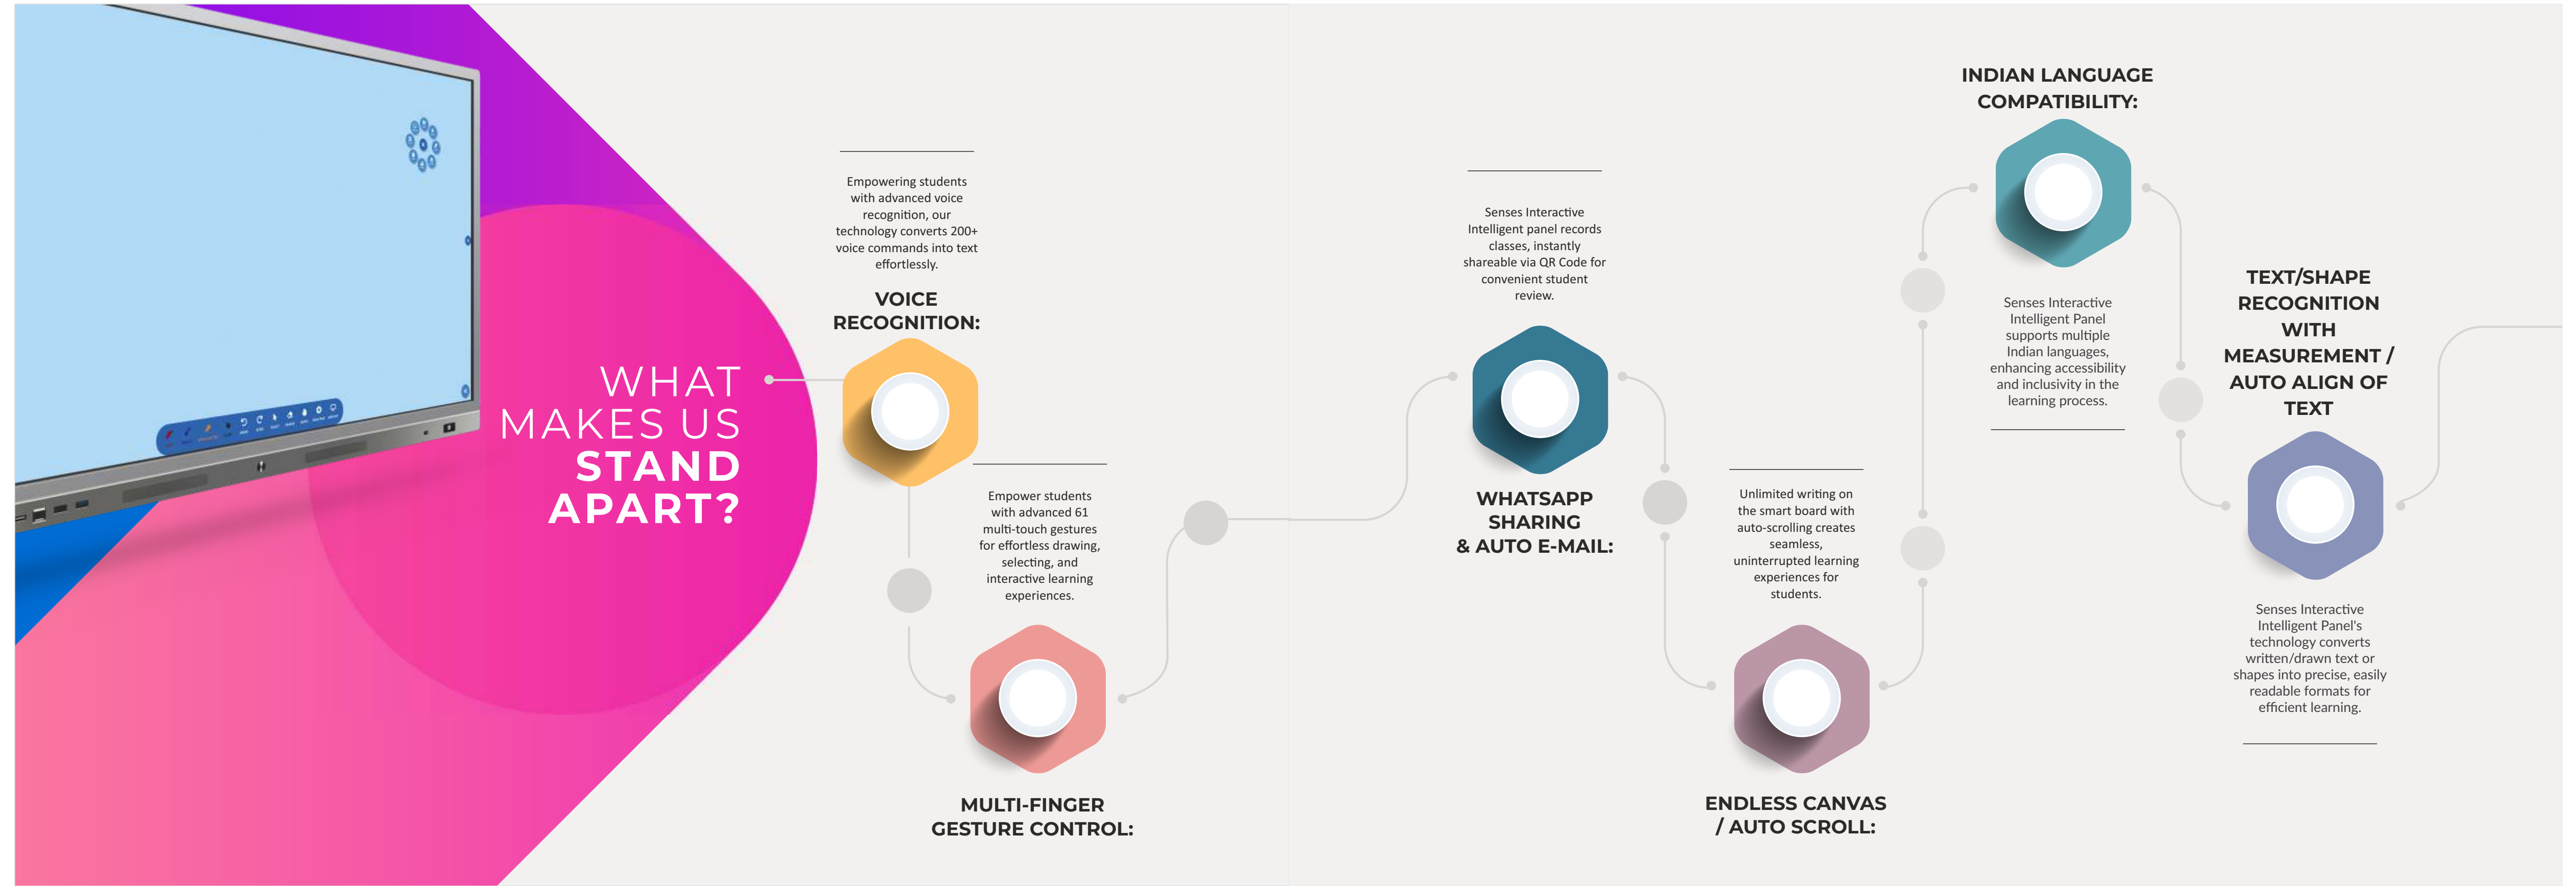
WHAT MAKES US STAND APART?

Empowering students with advanced voice recognition, our technology converts 200+ voice commands into text effortlessly.

VOICE RECOGNITION:

Empower students with advanced 61 multi-touch gestures for effortless drawing, selecting, and interactive learning experiences.

MULTI-FINGER GESTURE CONTROL:

Senses Interactive Intelligent panel records classes, instantly shareable via QR Code for convenient student review.

WHATSAPP SHARING & AUTO E-MAIL:

Unlimited writing on the smart board with auto-scrolling creates seamless, uninterrupted learning experiences for students.

ENDLESS CANVAS / AUTO SCROLL:

INDIAN LANGUAGE COMPATIBILITY:

Senses Interactive Intelligent Panel supports multiple Indian languages, enhancing accessibility and inclusivity in the learning process.

TEXT/SHAPE RECOGNITION WITH MEASUREMENT / AUTO ALIGN OF TEXT

Senses Interactive Intelligent Panel's technology converts written/drawn text or shapes into precise, easily readable formats for efficient learning.